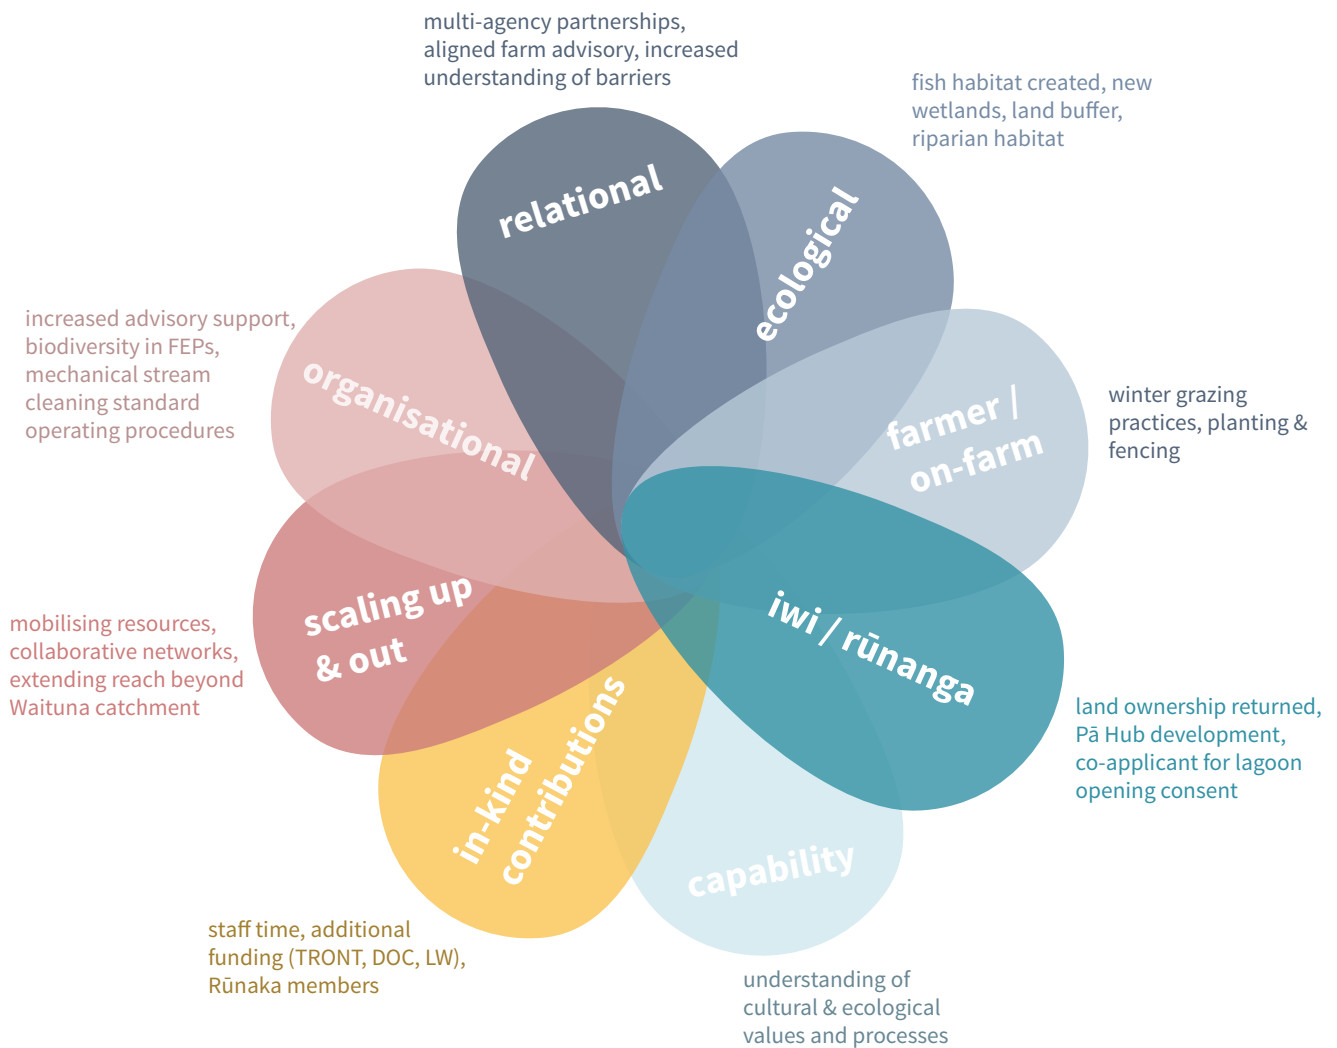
multi-agency partnerships, aligned farm advisory, increased understanding of barriers

relational

fish habitat created, new wetlands, land buffer, riparian habitat

ecological

increased advisory support, biodiversity in FEPs, mechanical stream cleaning standard operating procedures

organisational

farmer / on-farm

winter grazing practices, planting & fencing

scaling up & out

mobilising resources, collaborative networks, extending reach beyond Waituna catchment

iwi / rūnanga

land ownership returned, Pā Hub development, co-applicant for lagoon opening consent

in-kind contributions

capability

staff time, additional funding (TRONT, DOC, LW), Rūnaka members

understanding of cultural & ecological values and processes